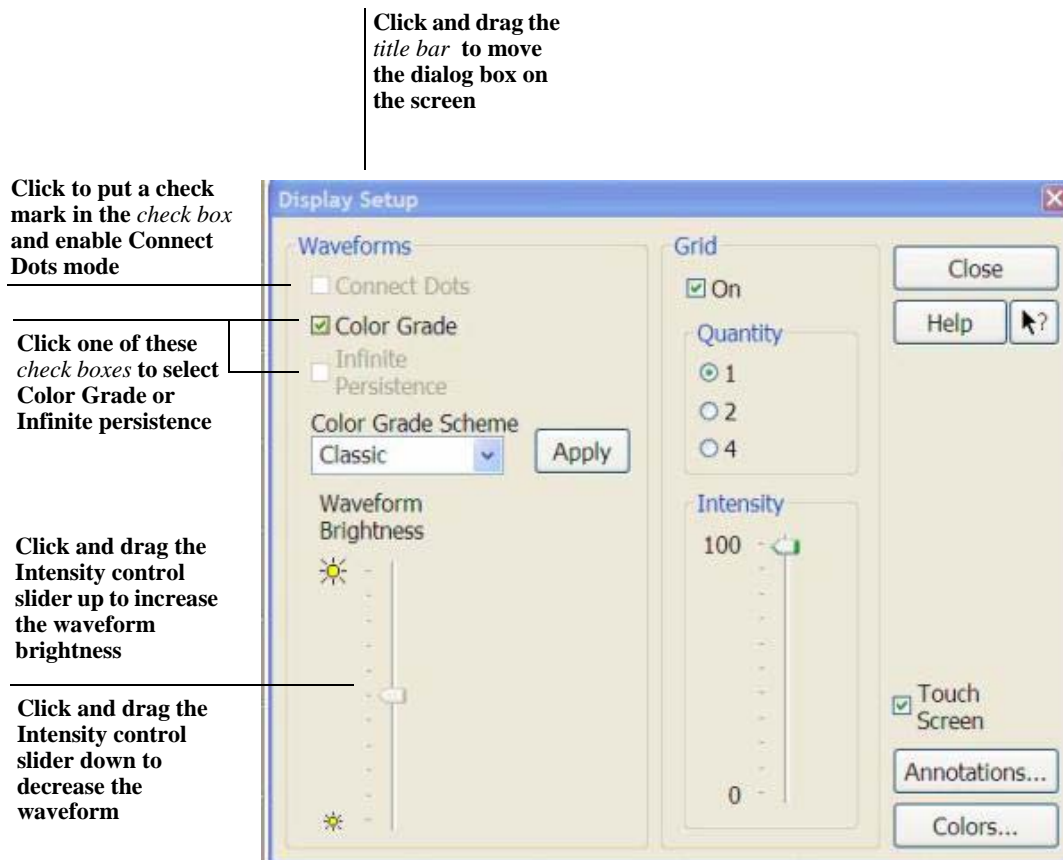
Click and drag the *title bar* to move the dialog box on the screen

Click to put a check mark in the *check box* and enable Connect Dots mode

Click one of these *check boxes* to select Color Grade or Infinite persistence

Click and drag the Intensity control slider up to increase the waveform brightness

Click and drag the Intensity control slider down to decrease the waveform

Display Setup

Waveforms

Connect Dots

Color Grade

Infinite Persistence

Color Grade Scheme

Classic

Apply

Waveform Brightness

Grid

On

Quantity

1

2

4

Intensity

100

0

Close

Help

Touch Screen

Annotations...

Colors...